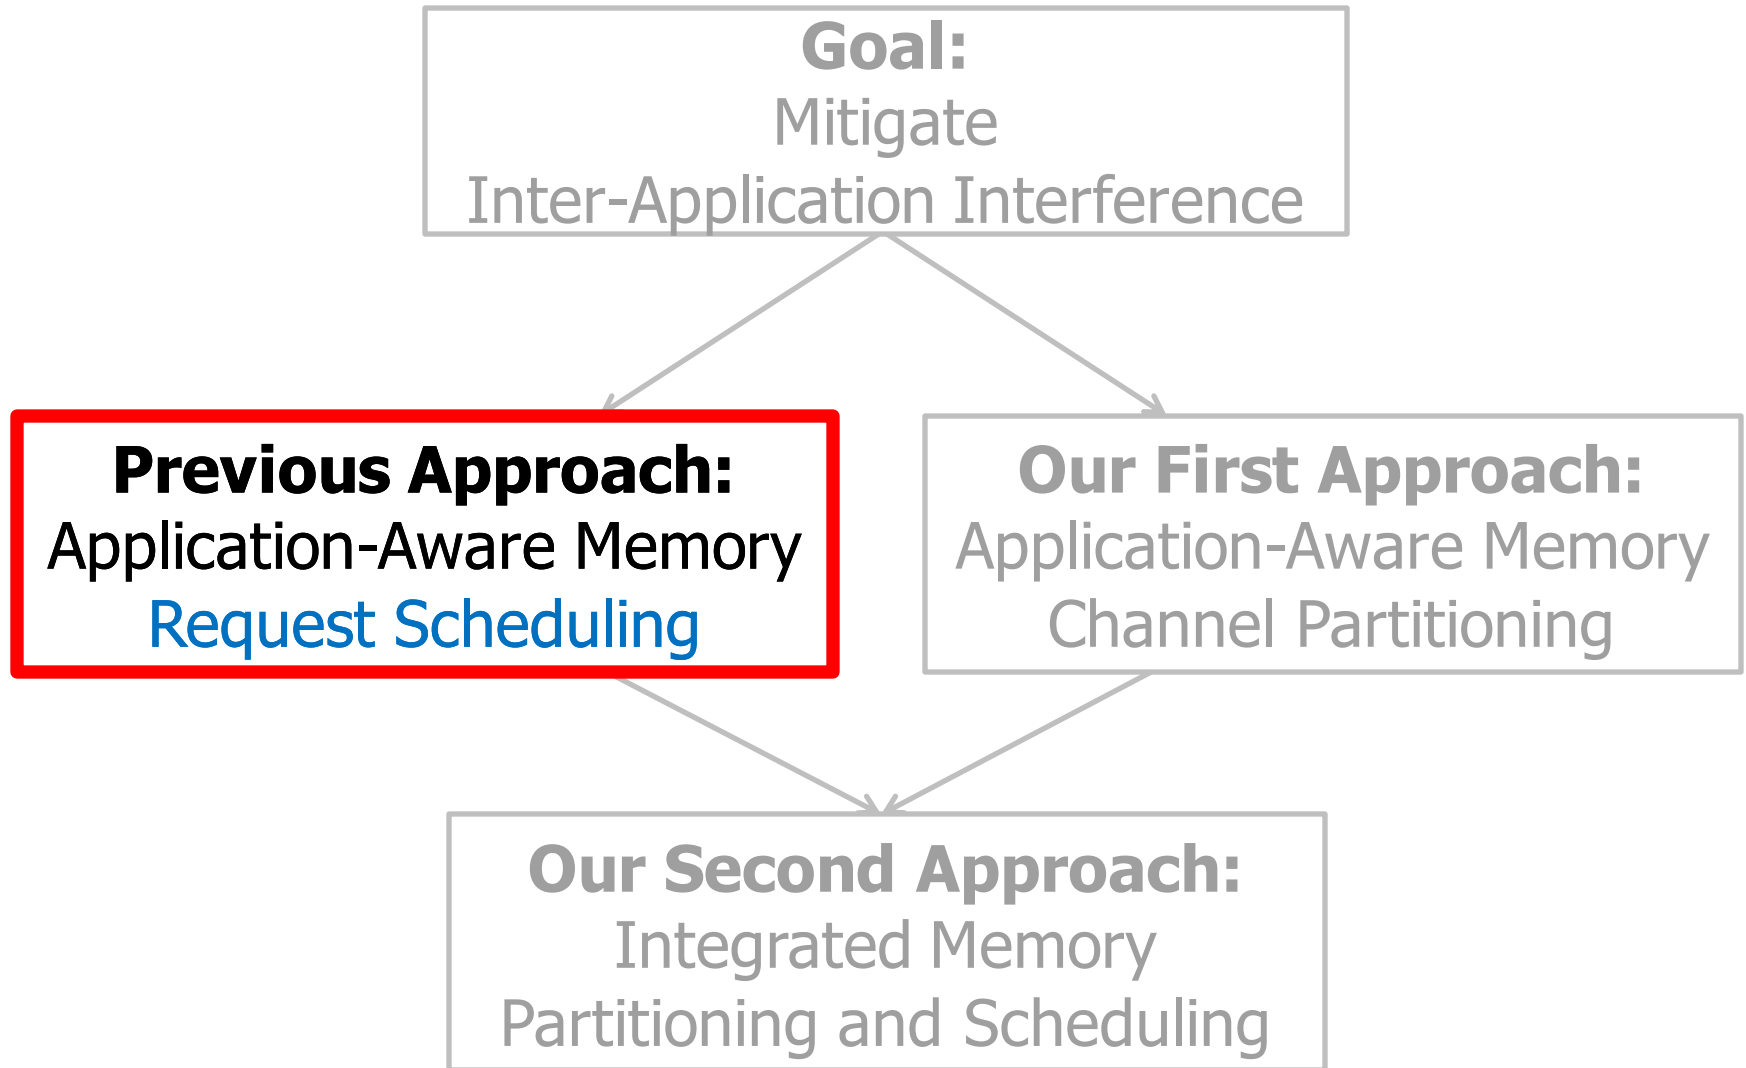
Goal:
Mitigate
Inter-Application Interference

Previous Approach:
Application-Aware Memory
Request Scheduling

Our First Approach:
Application-Aware Memory
Channel Partitioning

Our Second Approach:
Integrated Memory
Partitioning and Scheduling